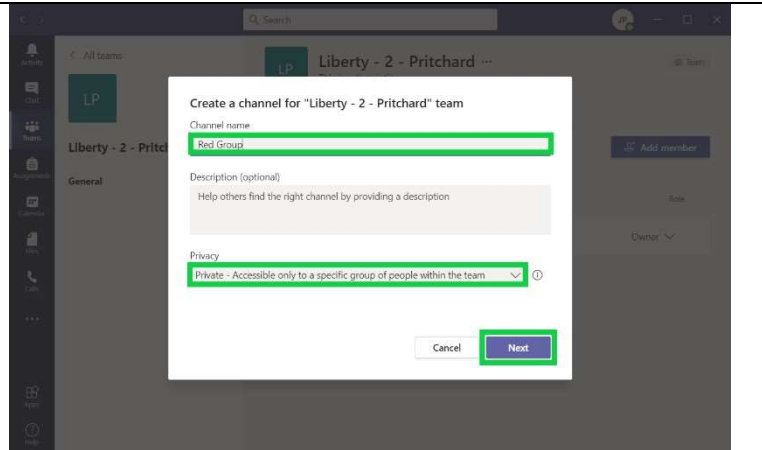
Search

Activity
Chat
Teams
Assignments
Calendar
Files
Calls
...
Apps
Help

< All teams

LP

Liberty - 2 - Pritcl

General

LP

Liberty - 2 - Pritchard ···

Team

Add member

Role

Owner

Create a channel for "Liberty - 2 - Pritchard" team

Channel name

Red Group

Description (optional)

Help others find the right channel by providing a description

Privacy

Private - Accessible only to a specific group of people within the team

Cancel

Next